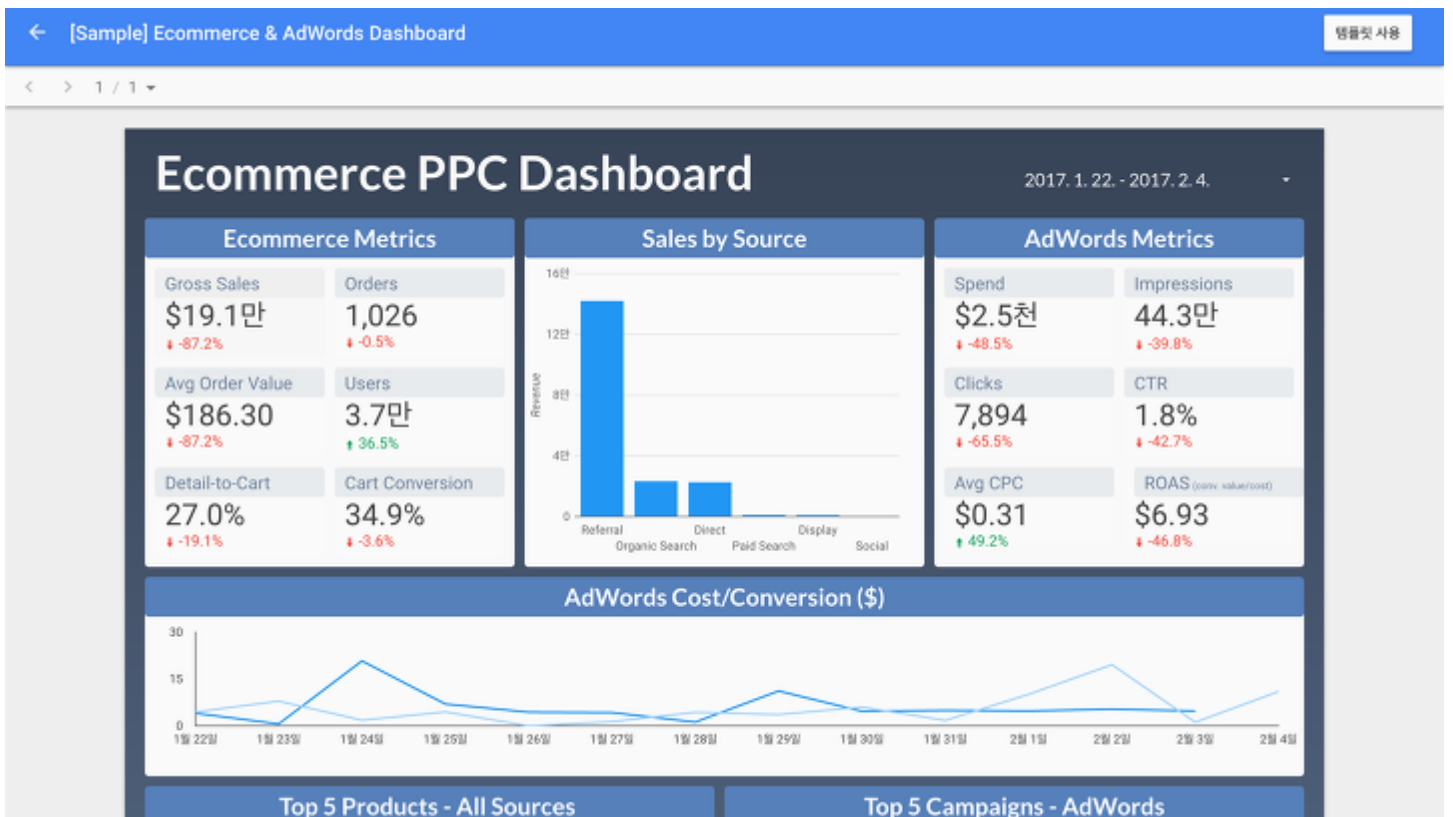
[Sample] Ecommerce & AdWords Dashboard

템플릿 사용

1 / 1

Ecommerce PPC Dashboard

2017. 1. 22. - 2017. 2. 4.

Ecommerce Metrics

Gross Sales
$19.1만
-87.2%

Orders
1,026
-0.5%

Avg Order Value
$186.30
-87.2%

Users
3.7만
36.5%

Detail-to-Cart
27.0%
-19.1%

Cart Conversion
34.9%
-3.6%

Sales by Source

16만
12만
8만
4만
0
Revenue
Referral
Organic Search
Direct
Paid Search
Display
Social

AdWords Metrics

Spend
$2.5천
-48.5%

Impressions
44.3만
-39.8%

Clicks
7,894
-65.5%

CTR
1.8%
-42.7%

Avg CPC
$0.31
49.2%

ROAS (conv. value/cost)
$6.93
-46.8%

AdWords Cost/Conversion ($)

30
15
0
1월 22일
1월 23일
1월 24일
1월 25일
1월 26일
1월 27일
1월 28일
1월 29일
1월 30일
1월 31일
2월 1일
2월 2일
2월 3일
2월 4일

Top 5 Products - All Sources

Top 5 Campaigns - AdWords